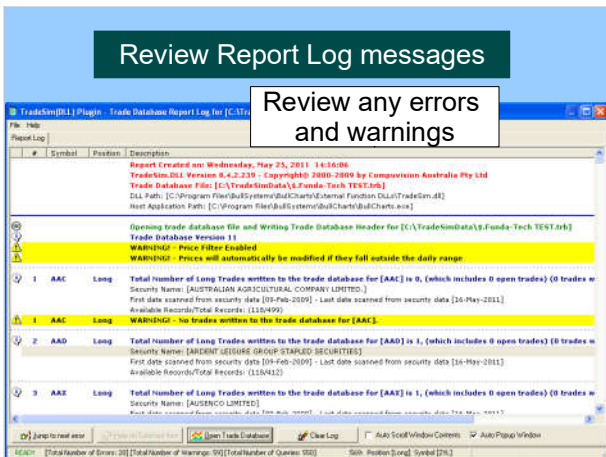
Review Report Log messages

TradeSim(DLL) Plugin - Trade Database Report Log for [C:\Tra

Review any errors and warnings

File Help

Report Log

| # | Symbol | Position | Description |
|---|---|---|---|
| | | | Report Created on: Wednesday, May 25, 2011 14:16:06 |
| | | | TradeSim.DLL Version 8.4.2.239 - Copyright© 2000-2009 by Compuvision Australia Pty Ltd |
| | | | Trade Database File: [C:\TradeSimData\$.Funda-Tech TEST.trb] |
| | | | DLL Path: [C:\Program Files\BullSystems\BullCharts\External Function DLLs\TradeSim.dll] |
| | | | Host Application Path: [C:\Program Files\BullSystems\BullCharts\BullCharts.exe] |
| | | | Opening trade database file and Writing Trade Database Header for [C:\TradeSimData\$.Funda-Tech TEST.trb] |
| | | | Trade Database Version 11 |
| | | | WARNING! - Price Filter Enabled |
| | | | WARNING! - Prices will automatically be modified if they fall outside the daily range. |
| 1 | AAC | Long | Total Number of Long Trades written to the trade database for [AAC] is 0, (which includes 0 open trades) (0 trades w |
| | | | Security Name: [AUSTRALIAN AGRICULTURAL COMPANY LIMITED.] |
| | | | First date scanned from security data [08-Feb-2009] - Last date scanned from security data [16-May-2011] |
| | | | Available Records/Total Records: (118/499) |
| 1 | AAC | Long | WARNING! - No trades written to the trade database for [AAC]. |
| 2 | AAD | Long | Total Number of Long Trades written to the trade database for [AAD] is 1, (which includes 0 open trades) (0 trades w |
| | | | Security Name: [ARDENT LEISURE GROUP STAPLED SECURITIES] |
| | | | First date scanned from security data [09-Feb-2009] - Last date scanned from security data [16-May-2011] |
| | | | Available Records/Total Records: (118/412) |
| 3 | AAX | Long | Total Number of Long Trades written to the trade database for [AAX] is 1, (which includes 0 open trades) (0 trades w |
| | | | Security Name: [AUSENCO LIMITED] |
| | | | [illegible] |

Jump to next error | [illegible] | Open Trade Database | Clear Log | Auto Scroll Window Contents | Auto Popup Window

READY [Total Number of Errors: 20] [Total Number of Warnings: 59] [Total Number of Queries: 550] Skth. Position [Long] Symbol [276]